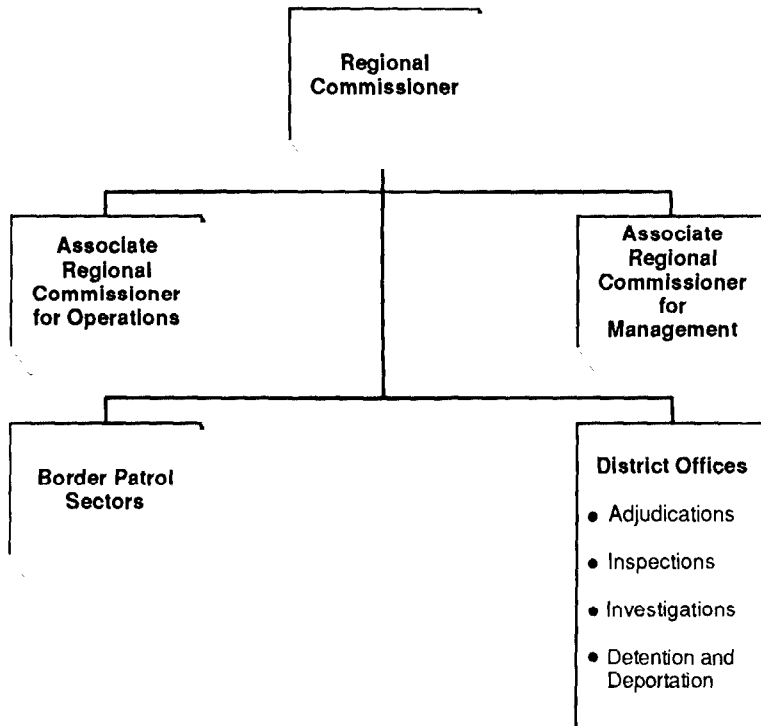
Regional Commissioner

Associate Regional Commissioner for Operations

Associate Regional Commissioner for Management

Border Patrol Sectors

District Offices

• Adjudications

• Inspections

• Investigations

• Detention and Deportation